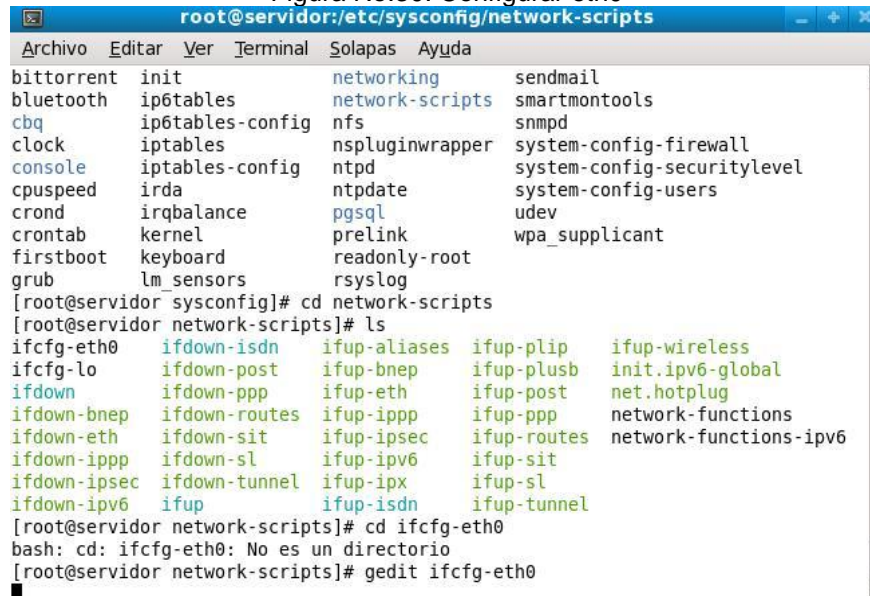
Figura No.50: Configurar eth0

root@servidor:/etc/sysconfig/network-scripts

Archivo Editar Ver Terminal Solapas Ayuda

| | | | |
|---|---|---|---|
| bittorrent | init | networking | sendmail |
| bluetooth | ip6tables | network-scripts | smartmontools |
| cbq | ip6tables-config | nfs | snmpd |
| clock | iptables | nspluginwrapper | system-config-firewall |
| console | iptables-config | ntpd | system-config-securitylevel |
| cpuspeed | irda | ntpdate | system-config-users |
| crond | irqbalance | pgsql | udev |
| crontab | kernel | prelink | wpa_supplicant |
| firstboot | keyboard | readonly-root | |
| grub | lm_sensors | rsyslog | |

[root@servidor sysconfig]# cd network-scripts
[root@servidor network-scripts]# ls

| | | | | |
|---|---|---|---|---|
| ifcfg-eth0 | ifdown-isdn | ifup-aliases | ifup-plip | ifup-wireless |
| ifcfg-lo | ifdown-post | ifup-bnep | ifup-plusb | init.ipv6-global |
| ifdown | ifdown-ppp | ifup-eth | ifup-post | net.hotplug |
| ifdown-bnep | ifdown-routes | ifup-ippp | ifup-ppp | network-functions |
| ifdown-eth | ifdown-sit | ifup-ipsec | ifup-routes | network-functions-ipv6 |
| ifdown-ippp | ifdown-sl | ifup-ipv6 | ifup-sit | |
| ifdown-ipsec | ifdown-tunnel | ifup-ipx | ifup-sl | |
| ifdown-ipv6 | ifup | ifup-isdn | ifup-tunnel | |

[root@servidor network-scripts]# cd ifcfg-eth0
bash: cd: ifcfg-eth0: No es un directorio
[root@servidor network-scripts]# gedit ifcfg-eth0